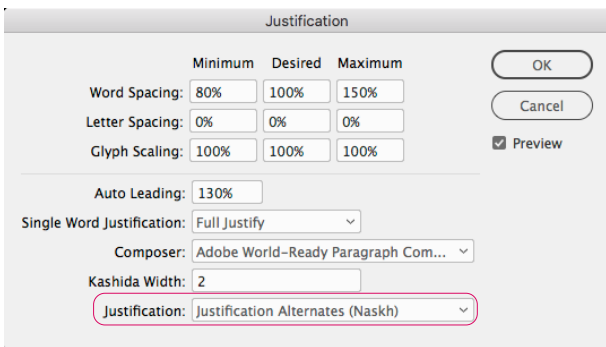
Justification

| | Minimum | Desired | Maximum |
|---|---|---|---|
| Word Spacing: | 80% | 100% | 150% |
| Letter Spacing: | 0% | 0% | 0% |
| Glyph Scaling: | 100% | 100% | 100% |

OK

Cancel

Preview

Auto Leading: 130%

Single Word Justification: Full Justify

Composer: Adobe World-Ready Paragraph Com...

Kashida Width: 2

Justification: Justification Alternates (Naskh)